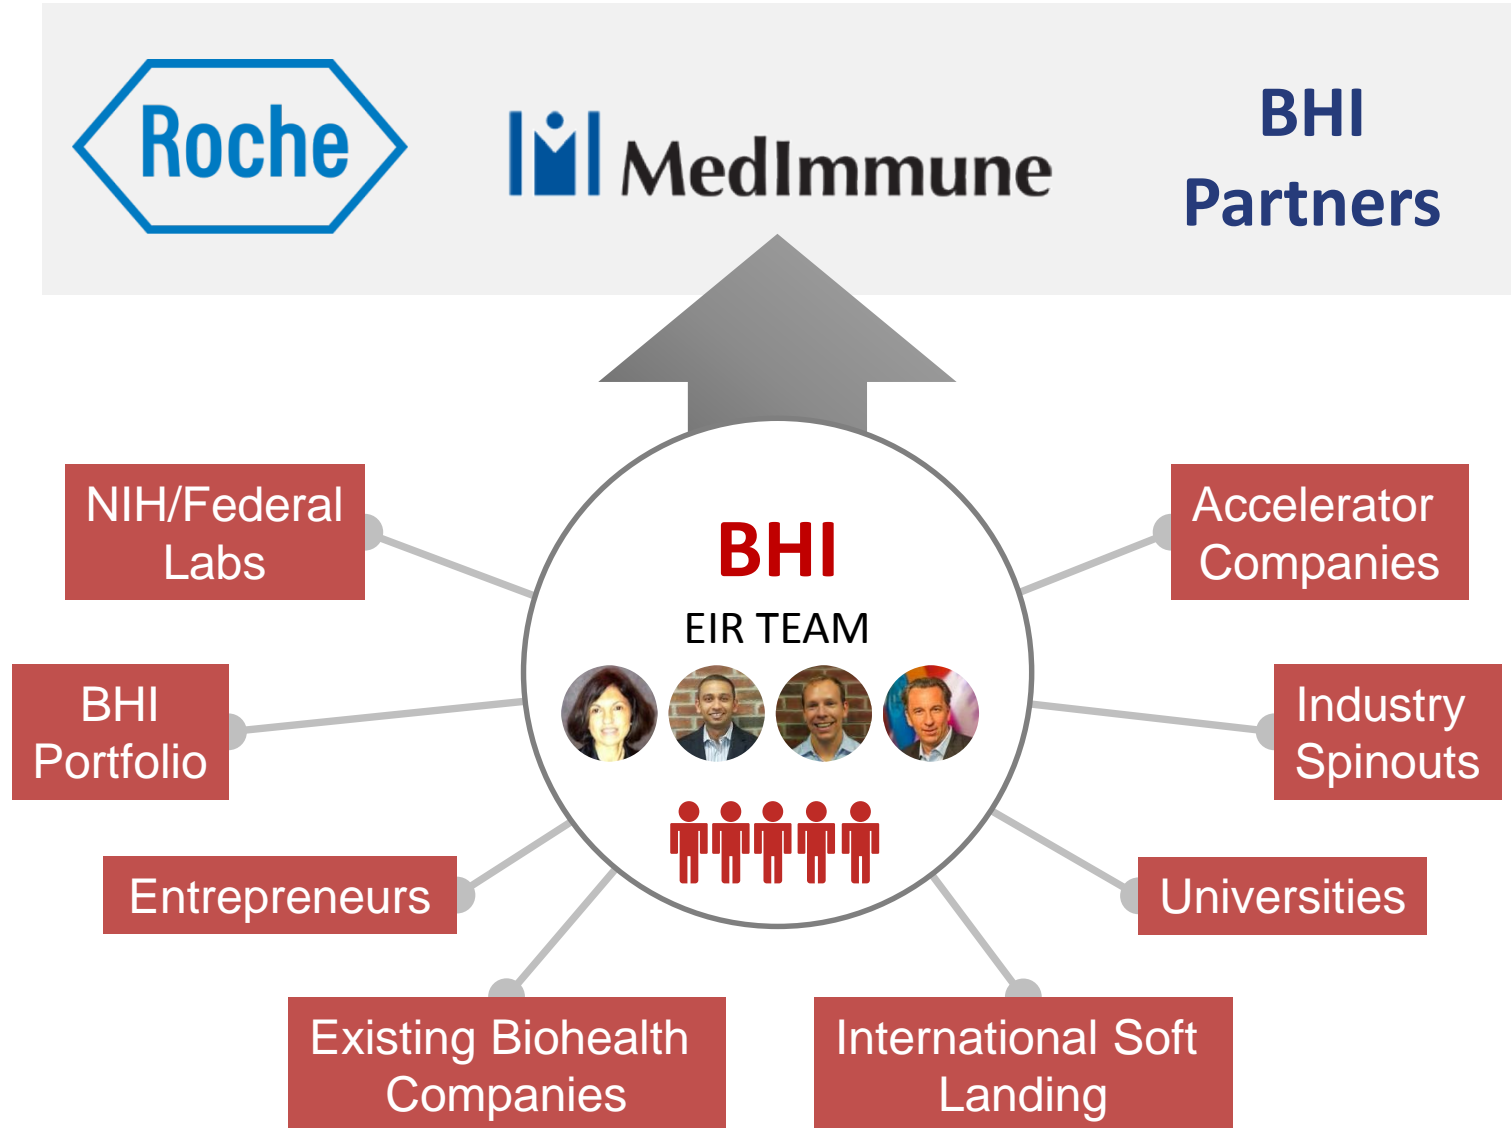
Roche

MedImmune

BHI Partners

BHI

EIR TEAM

NIH/Federal Labs

Accelerator Companies

BHI Portfolio

Industry Spinouts

Entrepreneurs

Universities

Existing Biohealth Companies

International Soft Landing